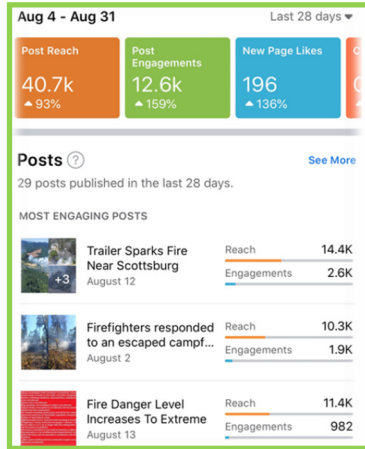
Aug 4 - Aug 31

Last 28 days

Post Reach
40.7k
93%

Post Engagements
12.6k
159%

New Page Likes
196
136%

Posts

See More

29 posts published in the last 28 days.

MOST ENGAGING POSTS

+3

Trailer Sparks Fire Near Scottsburg
August 12

Reach 14.4K
Engagements 2.6K

Firefighters responded to an escaped campf...
August 2

Reach 10.3K
Engagements 1.9K

Fire Danger Level Increases To Extreme
August 13

Reach 11.4K
Engagements 982